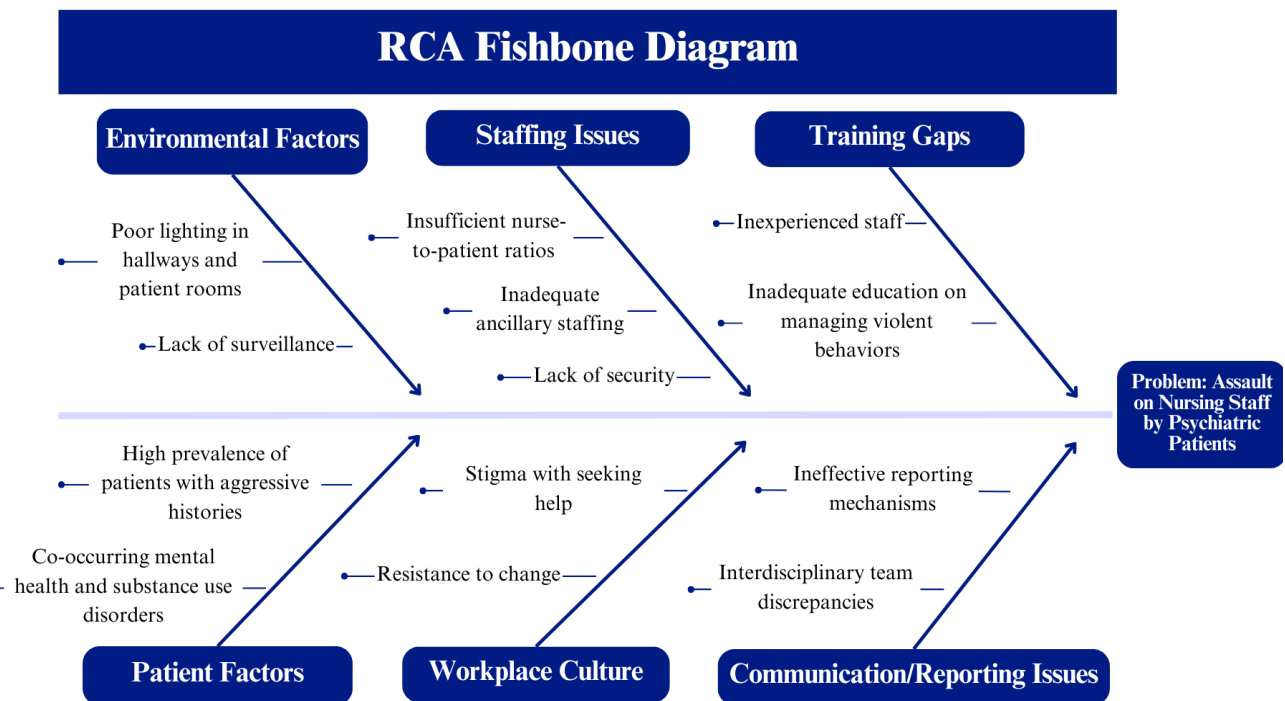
RCA Fishbone Diagram

Environmental Factors

Poor lighting in hallways and patient rooms

Lack of surveillance

Staffing Issues

Insufficient nurse-to-patient ratios

Inadequate ancillary staffing

Lack of security

Training Gaps

Inexperienced staff

Inadequate education on managing violent behaviors

Problem: Assault on Nursing Staff by Psychiatric Patients

High prevalence of patients with aggressive histories

Co-occurring mental health and substance use disorders

Patient Factors

Stigma with seeking help

Resistance to change

Workplace Culture

Ineffective reporting mechanisms

Interdisciplinary team discrepancies

Communication/Reporting Issues